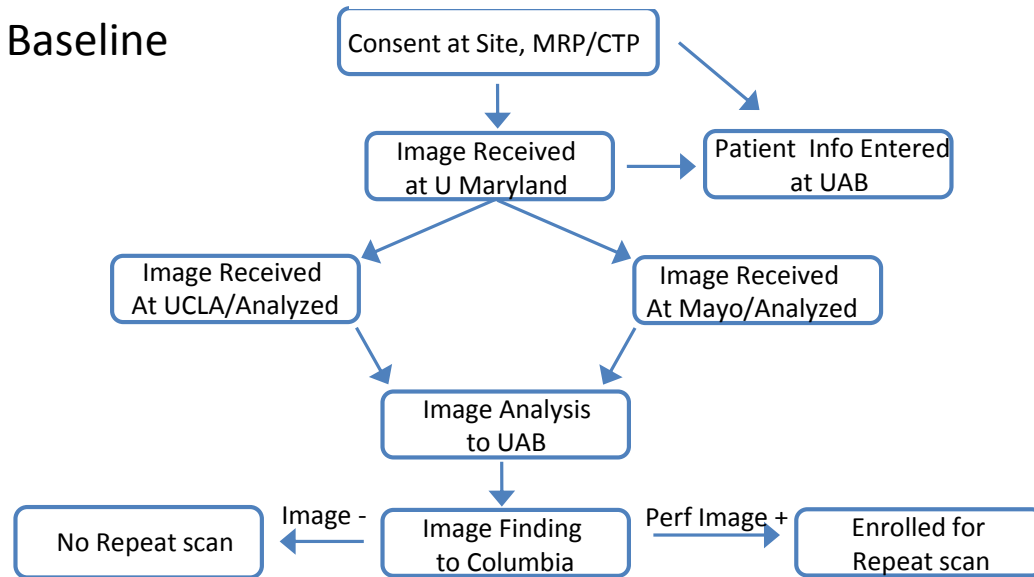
Baseline

Consent at Site, MRP/CTP

Image Received at U Maryland

Patient Info Entered at UAB

Image Received At UCLA/Analyzed

Image Received At Mayo/Analyzed

Image Analysis to UAB

No Repeat scan

Image -

Image Finding to Columbia

Perf Image +

Enrolled for Repeat scan